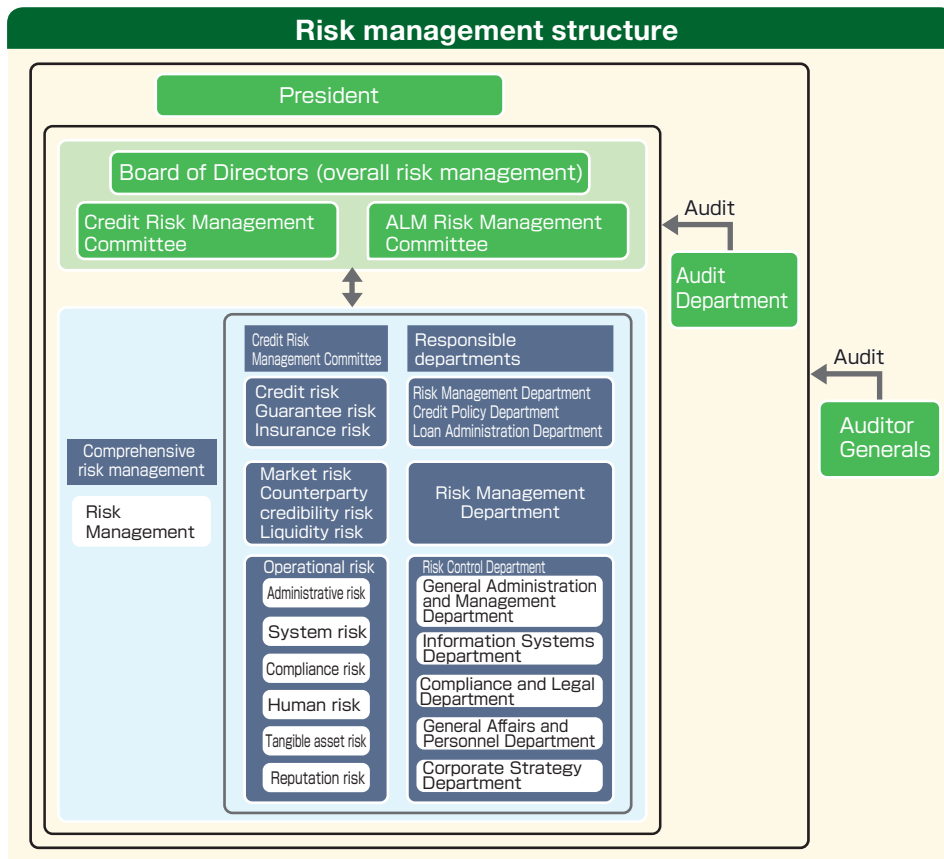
Risk management structure

President

Board of Directors (overall risk management)

Credit Risk Management Committee

ALM Risk Management Committee

Audit

Audit Department

Audit

Auditor Generals

Comprehensive risk management

Risk Management

Credit Risk Management Committee

Responsible departments

Credit risk
Guarantee risk
Insurance risk

Risk Management Department
Credit Policy Department
Loan Administration Department

Market risk
Counterparty credibility risk
Liquidity risk

Risk Management Department

Operational risk

Administrative risk

System risk

Compliance risk

Human risk

Tangible asset risk

Reputation risk

Risk Control Department

General Administration and Management Department

Information Systems Department

Compliance and Legal Department

General Affairs and Personnel Department

Corporate Strategy Department